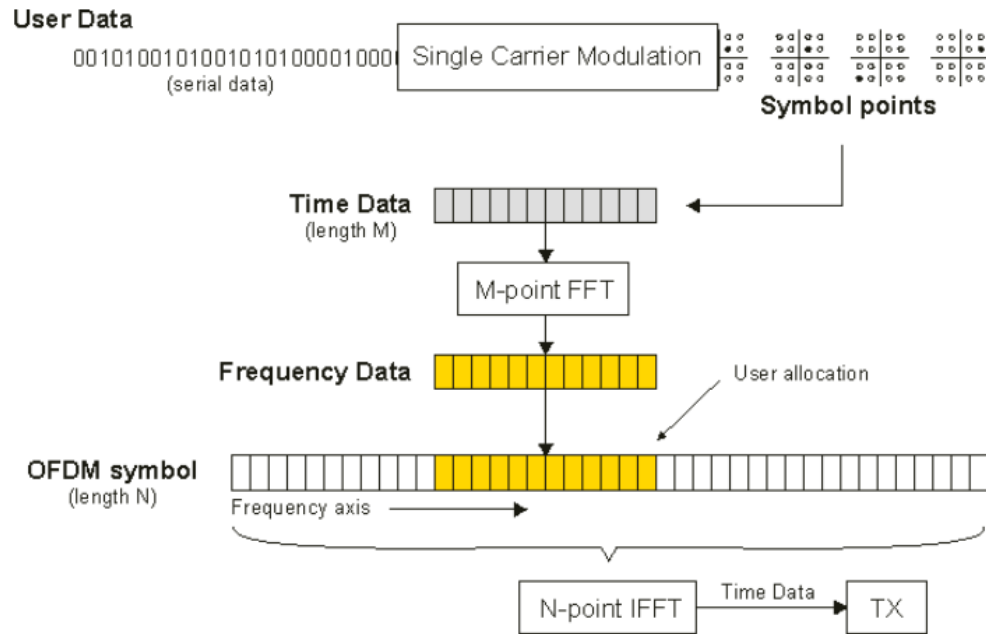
User Data

00101001010010101000010000

(serial data)

Single Carrier Modulation

Symbol points

Time Data
(length M)

M-point FFT

Frequency Data

User allocation

OFDM symbol
(length N)

Frequency axis

N-point IFFT

Time Data

TX